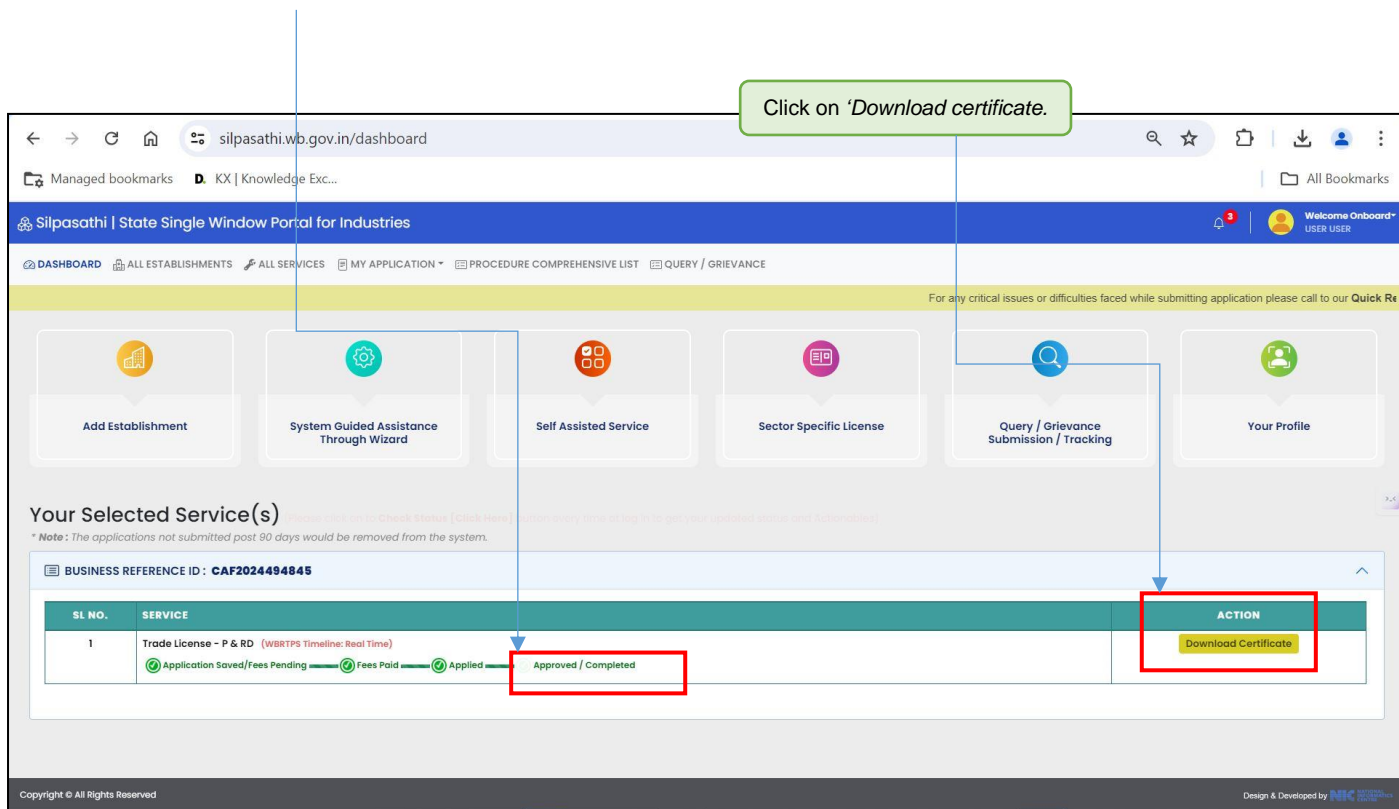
Click on 'Download certificate.

silpasathi.wb.gov.in/dashboard

Managed bookmarks  KX | Knowledge Exc...  All Bookmarks

Silpasathi | State Single Window Portal for Industries

3  Welcome Onboard USER USER

DASHBOARD  ALL ESTABLISHMENTS  ALL SERVICES  MY APPLICATION  PROCEDURE COMPREHENSIVE LIST  QUERY / GRIEVANCE

For any critical issues or difficulties faced while submitting application please call to our Quick Re

Add Establishment

System Guided Assistance Through Wizard

Self Assisted Service

Sector Specific License

Query / Grievance Submission / Tracking

Your Profile

Your Selected Service(s) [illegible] Check Status [Click Here] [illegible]

* Note : The applications not submitted post 90 days would be removed from the system.

BUSINESS REFERENCE ID : CAF2024494845

| SL NO. | SERVICE | ACTION |
|---|---|---|
| 1 | Trade License - P & RD (WBRTPS Timeline: Real Time) Application Saved/Fees Pending Fees Paid Applied Approved / Completed | Download Certificate |

Copyright © All Rights Reserved

Design & Developed by NIC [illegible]